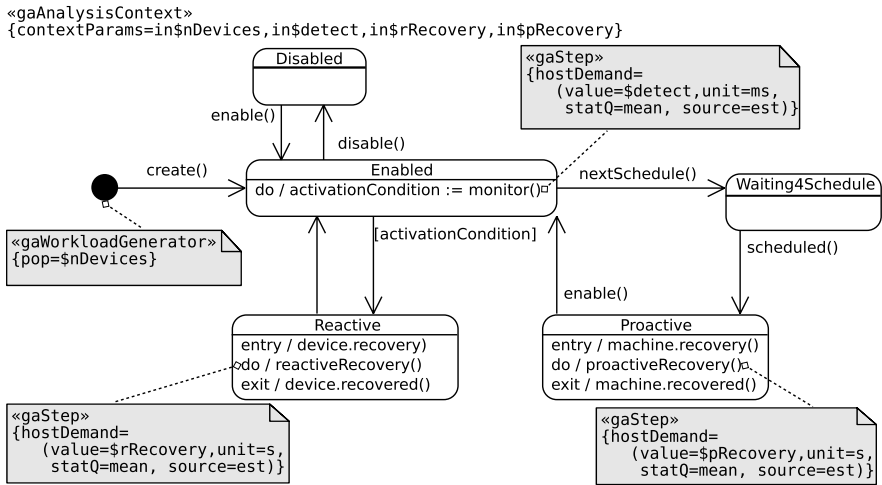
«gaAnalysisContext»
{contextParams=in$nDevices,in$detect,in$rRecovery,in$pRecovery}

Disabled

enable()

disable()

«gaStep»
{hostDemand=
(value=$detect,unit=ms,
statQ=mean, source=est)}

create()

Enabled
do / activationCondition := monitor()

nextSchedule()

Waiting4Schedule

«gaWorkloadGenerator»
{pop=$nDevices}

[activationCondition]

scheduled()

enable()

Reactive
entry / device.recovery()
do / reactiveRecovery()
exit / device.recovered()

Proactive
entry / machine.recovery()
do / proactiveRecovery()
exit / machine.recovered()

«gaStep»
{hostDemand=
(value=$rRecovery,unit=s,
statQ=mean, source=est)}

«gaStep»
{hostDemand=
(value=$pRecovery,unit=s,
statQ=mean, source=est)}